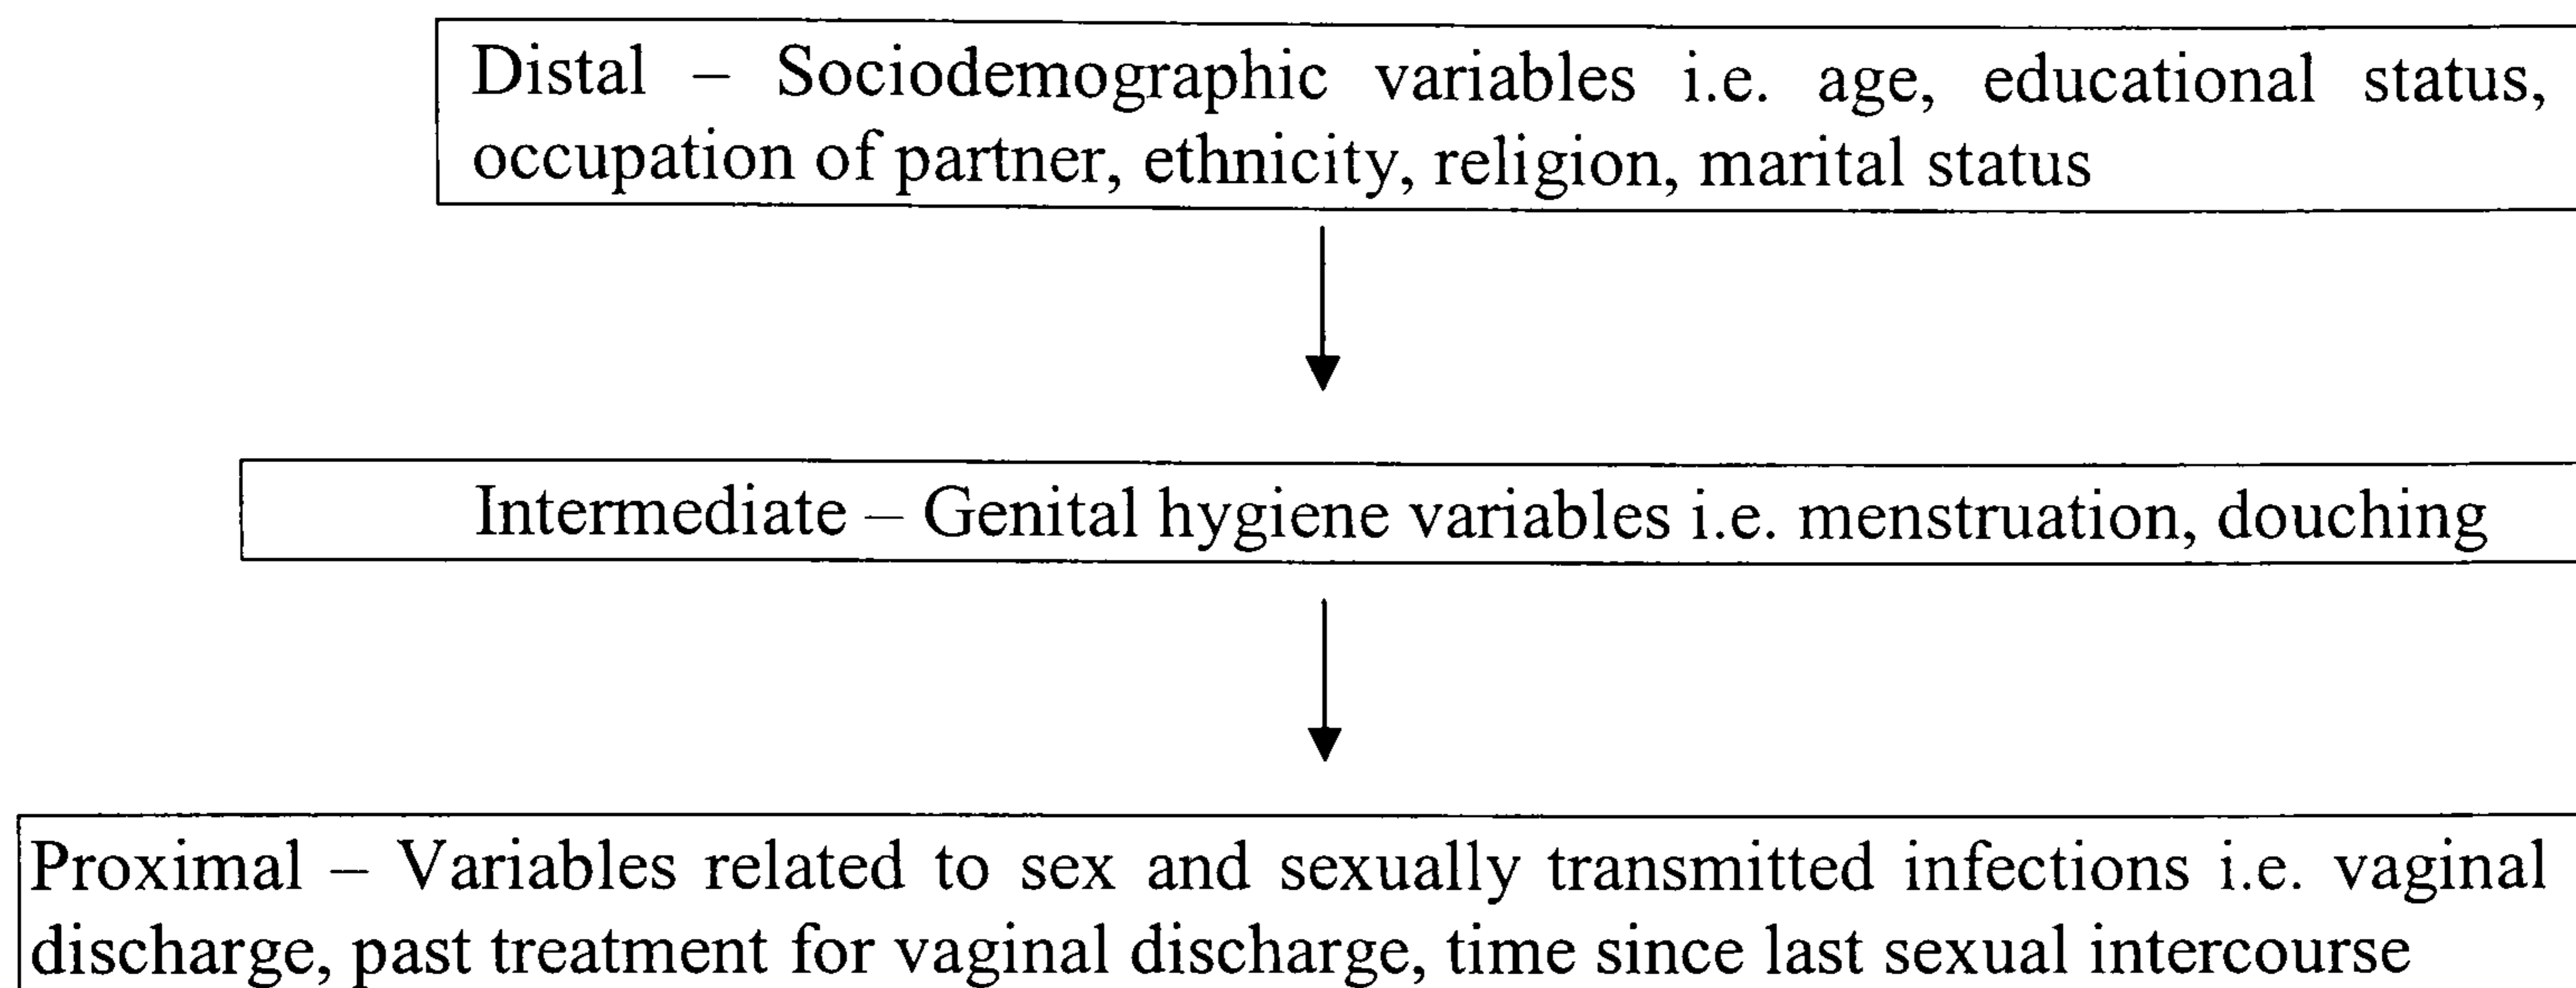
Distal – Sociodemographic variables i.e. age, educational status, occupation of partner, ethnicity, religion, marital status

Intermediate – Genital hygiene variables i.e. menstruation, douching

Proximal – Variables related to sex and sexually transmitted infections i.e. vaginal discharge, past treatment for vaginal discharge, time since last sexual intercourse